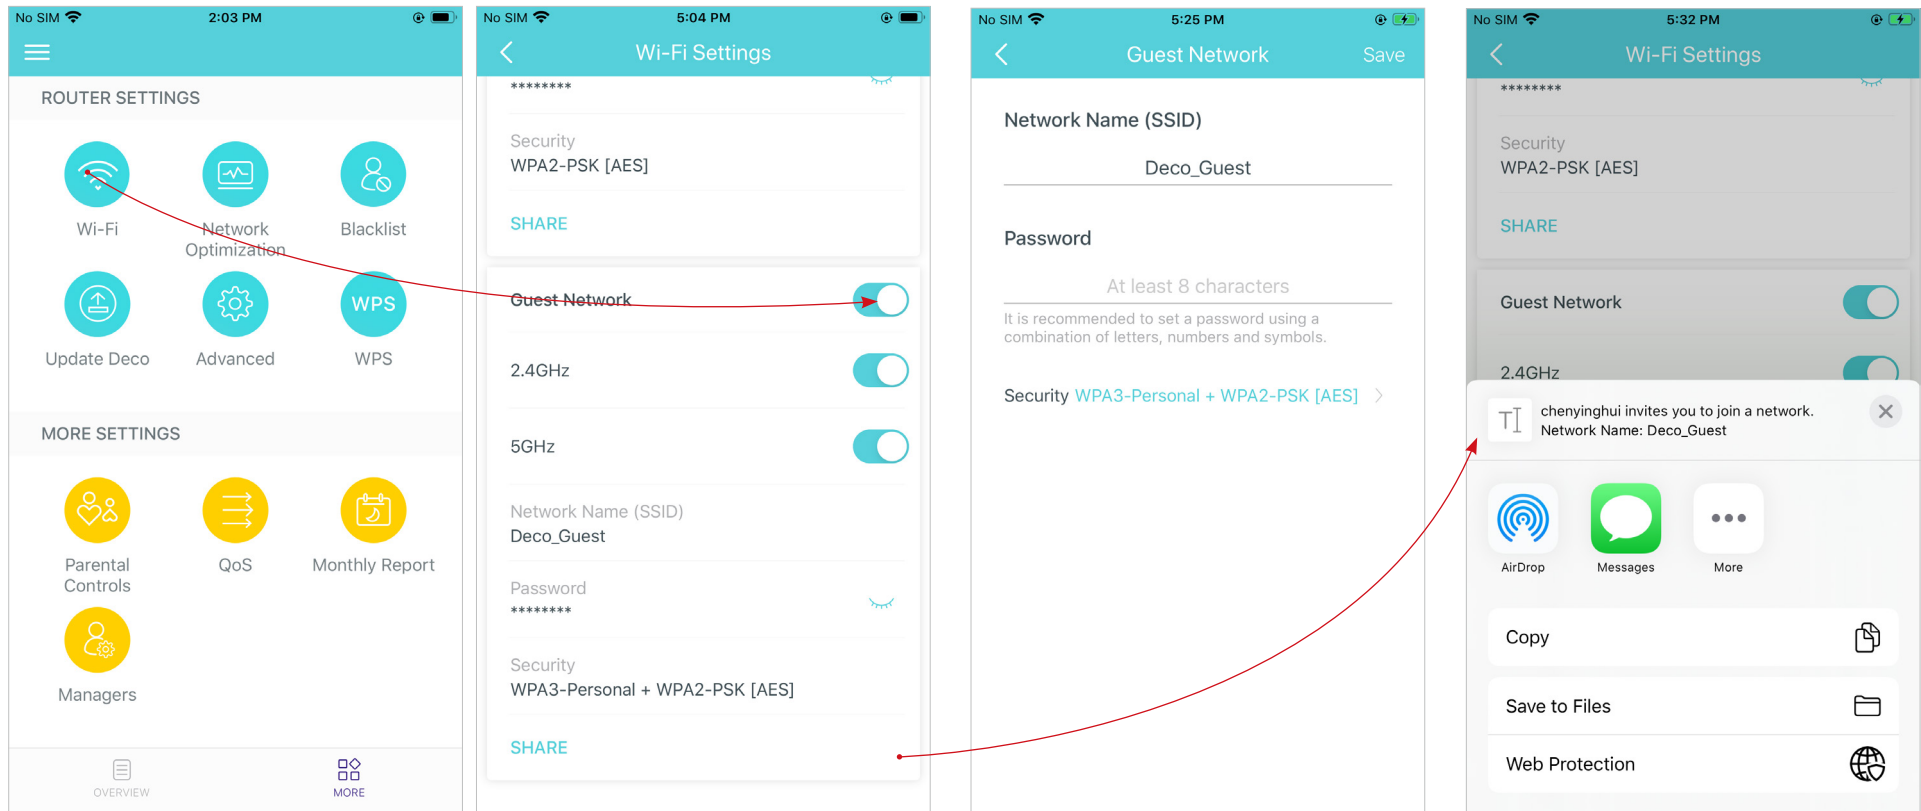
No SIM 2:03 PM

ROUTER SETTINGS

Wi-Fi
Network Optimization
Blacklist
Update Deco
Advanced
WPS
WPS

MORE SETTINGS

Parental Controls
QoS
Monthly Report
Managers

OVERVIEW
MORE

No SIM 5:04 PM

Wi-Fi Settings

********

Security
WPA2-PSK [AES]

SHARE

Guest Network

2.4GHz

5GHz

Network Name (SSID)
Deco_Guest

Password
********

Security
WPA3-Personal + WPA2-PSK [AES]

SHARE

No SIM 5:25 PM

Guest Network Save

Network Name (SSID)

Deco_Guest

Password

At least 8 characters

It is recommended to set a password using a combination of letters, numbers and symbols.

Security WPA3-Personal + WPA2-PSK [AES]

No SIM 5:32 PM

Wi-Fi Settings

********

Security
WPA2-PSK [AES]

SHARE

Guest Network

2.4GHz

chenyinghui invites you to join a network.
Network Name: Deco_Guest

AirDrop
Messages
More

Copy

Save to Files

Web Protection